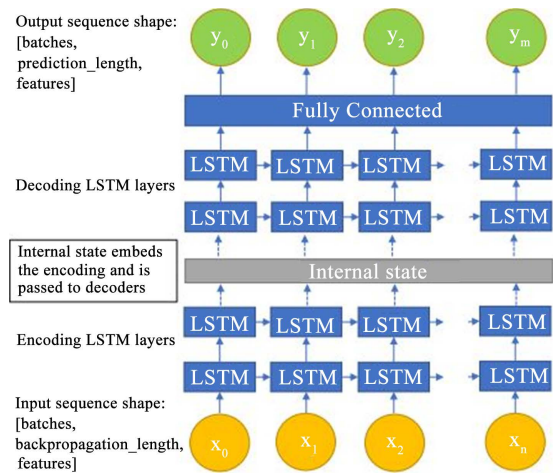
Output sequence shape: [batches, prediction_length, features]

$y_0$ $y_1$ $y_2$ $y_m$

Fully Connected

LSTM LSTM LSTM LSTM

Decoding LSTM layers

LSTM LSTM LSTM LSTM

Internal state embeds the encoding and is passed to decoders

Internal state

LSTM LSTM LSTM LSTM

Encoding LSTM layers

LSTM LSTM LSTM LSTM

Input sequence shape: [batches, backpropagation_length, features]

$x_0$ $x_1$ $x_2$ $x_n$